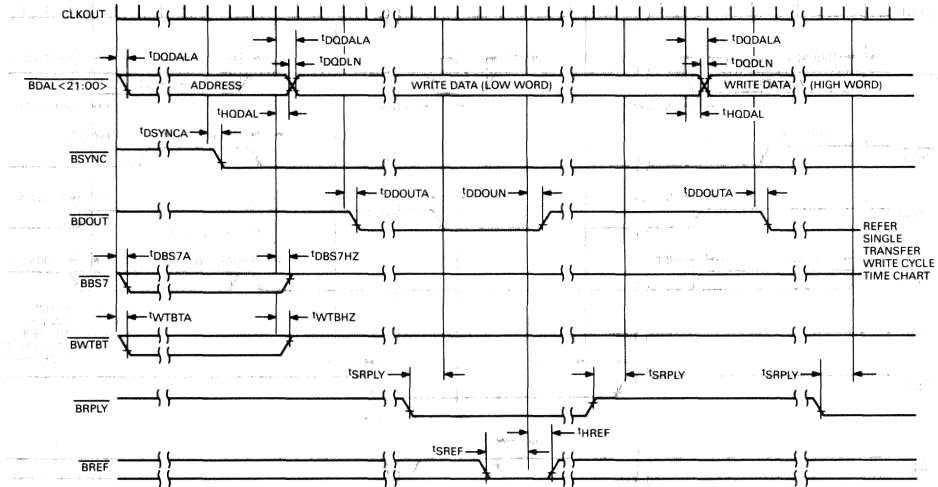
CLKOUT

$t_{DQDALA}$

$t_{DQDALA}$

$t_{DQDLN}$

$t_{DQDALA}$

$t_{DQDLN}$

$\overline{BDAL<21:00>}$

ADDRESS

WRITE DATA (LOW WORD)

WRITE DATA

(HIGH WORD)

$t_{HQDAL}$

$t_{HQDAL}$

$t_{DSYNCA}$

$\overline{BSYNC}$

$t_{DDOUTA}$

$t_{DDOUN}$

$t_{DDOUTA}$

$\overline{BDOUT}$

REFER SINGLE TRANSFER WRITE CYCLE TIME CHART

$t_{DBS7A}$

$t_{DBS7HZ}$

$\overline{BBS7}$

$t_{WTBTA}$

$t_{WTBHZ}$

$\overline{BWTBT}$

$t_{SRPLY}$

$t_{SRPLY}$

$t_{SRPLY}$

$\overline{BRPLY}$

$t_{HREF}$

$t_{SREF}$

$\overline{BREF}$